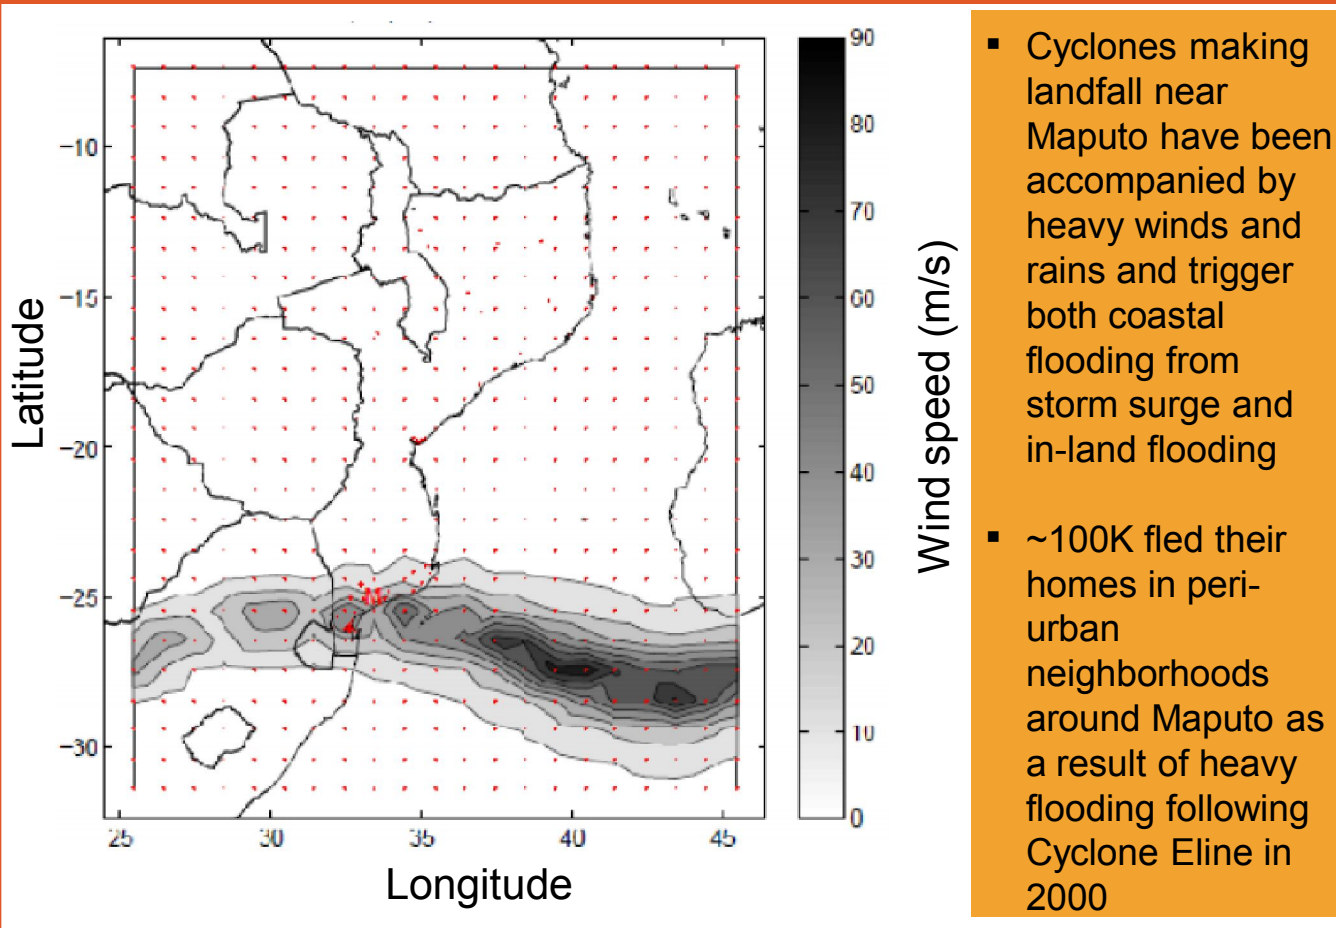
Latitude

−10

−15

−20

−25

−30

25 30 35 40 45

Longitude

90
80
70
60
50
40
30
20
10
0

Wind speed (m/s)

▪ Cyclones making landfall near Maputo have been accompanied by heavy winds and rains and trigger both coastal flooding from storm surge and in-land flooding

▪ ~100K fled their homes in peri-urban neighborhoods around Maputo as a result of heavy flooding following Cyclone Eline in 2000